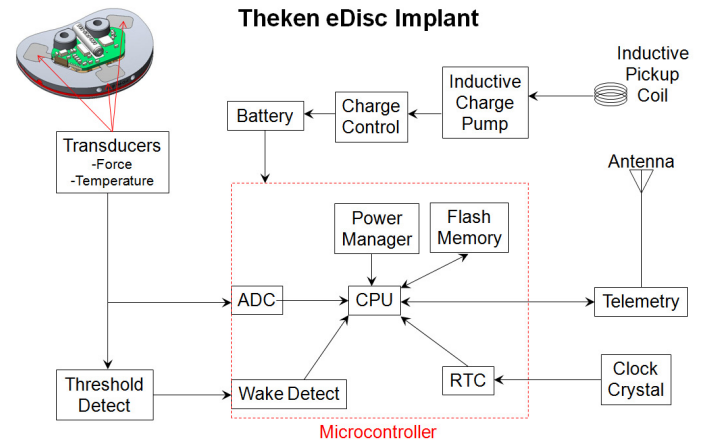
Theken eDisc Implant

Inductive Pickup Coil

Inductive Charge Pump

Charge Control

Battery

Transducers
-Force
-Temperature

Antenna

Power Manager

Flash Memory

ADC

CPU

Telemetry

Threshold Detect

Wake Detect

RTC

Clock Crystal

Microcontroller